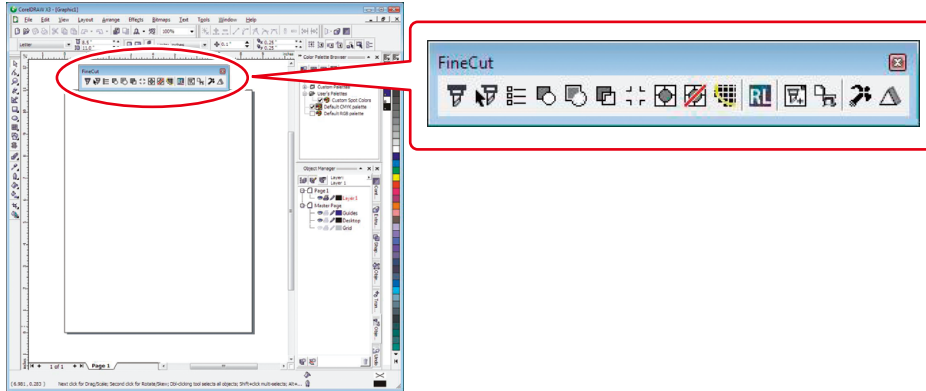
CorelDRAW X3 - [Graphic1]

File Edit View Layout Arrange Effects Bitmaps Text Tools Window Help

100%

Letter

FineCut

Color Palette Browser

Custom Palettes
User's Palettes
Custom Spot Colors
Default CMYK palette
Default RGB palette

Object Manager

Layer:
Layer 1

Page 1
Layer 1
Master Page
Guides
Desktop
Grid

1 of 1

Page 1

( 6.881 , 0.283 )

Next click for Drag/Scale; Second click for Rotate/Skew; Dbl-clicking tool selects all objects; Shift+click multi-selects; Alt+...

FineCut

RL